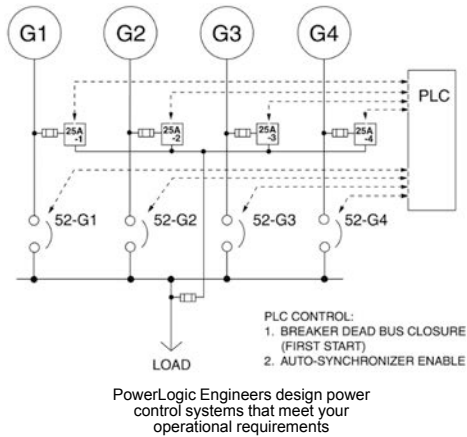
G1 G2 G3 G4

PLC

25A -1

25A -2

25A -3

25A -4

52-G1 52-G2 52-G3 52-G4

LOAD

PLC CONTROL:
1. BREAKER DEAD BUS CLOSURE (FIRST START)
2. AUTO-SYNCHRONIZER ENABLE

PowerLogic Engineers design power control systems that meet your operational requirements